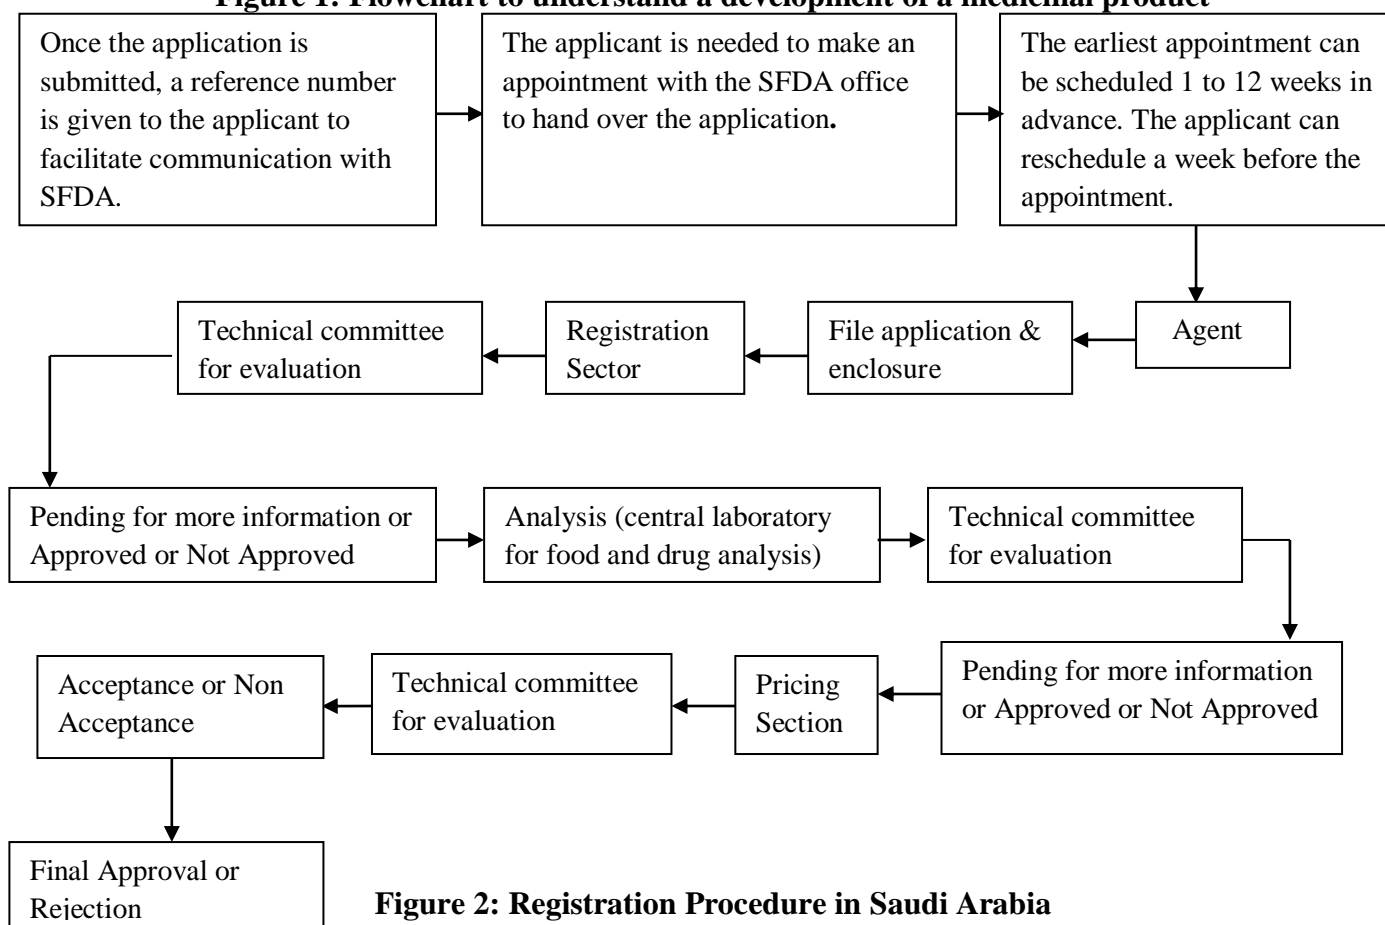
Figure 1: Flowchart to understand a development of a medicinal product

Once the application is submitted, a reference number is given to the applicant to facilitate communication with SFDA.

The applicant is needed to make an appointment with the SFDA office to hand over the application.

The earliest appointment can be scheduled 1 to 12 weeks in advance. The applicant can reschedule a week before the appointment.

Agent

File application & enclosure

Registration Sector

Technical committee for evaluation

Pending for more information or Approved or Not Approved

Analysis (central laboratory for food and drug analysis)

Technical committee for evaluation

Pending for more information or Approved or Not Approved

Pricing Section

Technical committee for evaluation

Acceptance or Non Acceptance

Final Approval or Rejection

Figure 2: Registration Procedure in Saudi Arabia